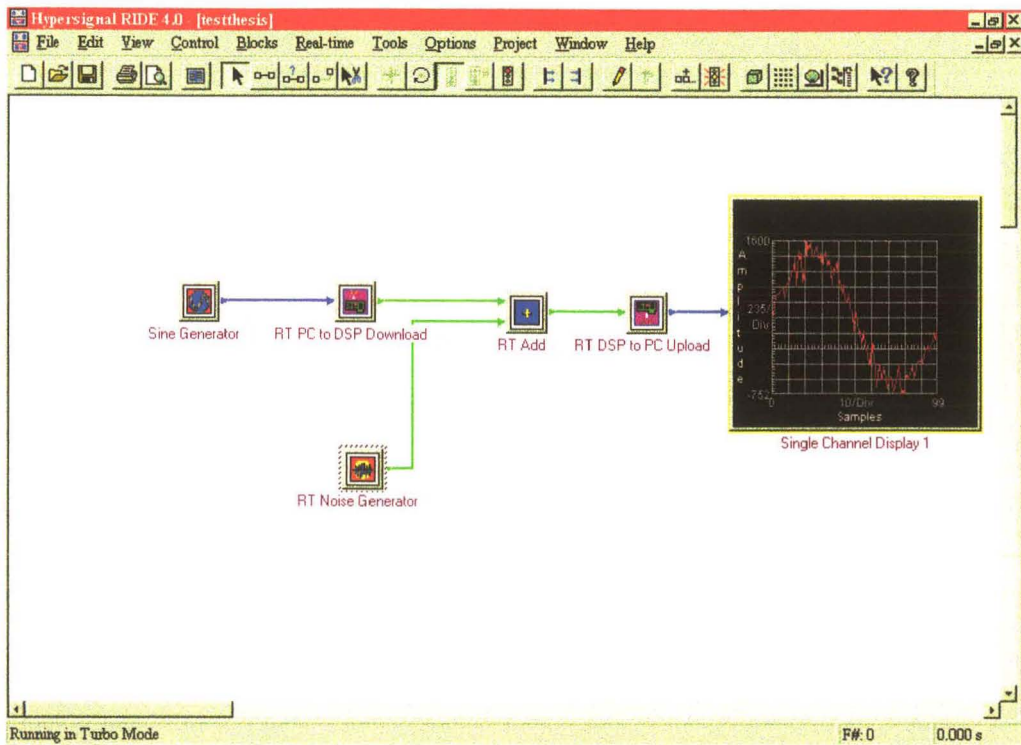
Hypersignal RIDE 4.0 - [testthesis]

File Edit View Control Blocks Real-time Tools Options Project Window Help

Sine Generator

RT PC to DSP Download

RT Add

RT DSP to PC Upload

RT Noise Generator

1600

A m p l i t u d e

235/ Div

-752

0

10/Div

99

Samples

Single Channel Display 1

Running in Turbo Mode

F#: 0

0.000 s